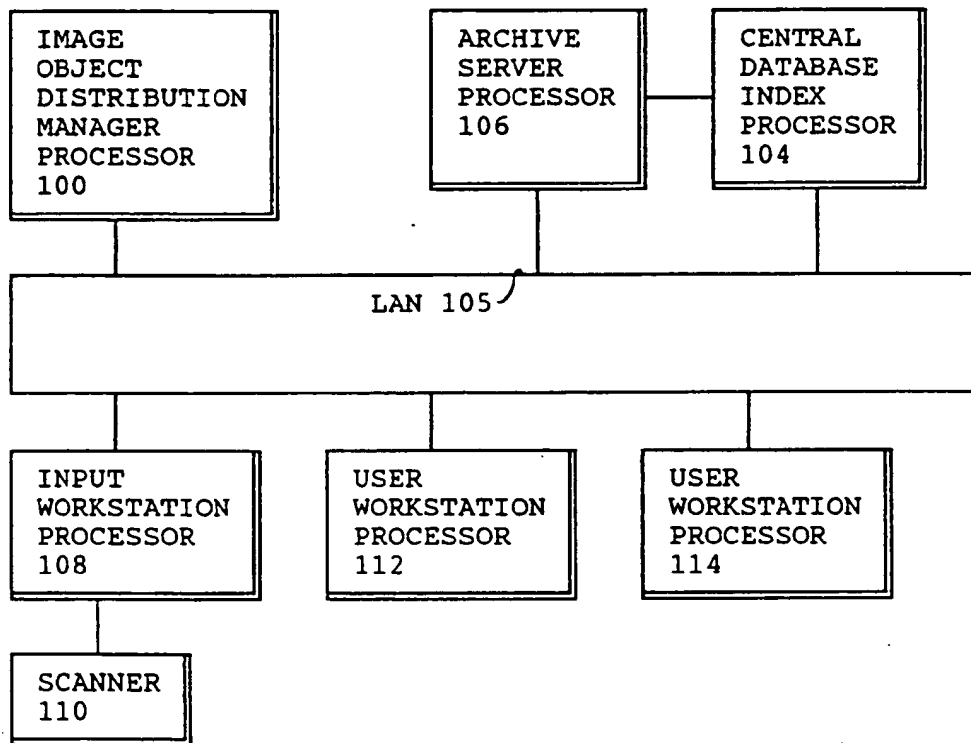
IMAGE OBJECT DISTRIBUTION MANAGER PROCESSOR 100

ARCHIVE SERVER PROCESSOR 106

CENTRAL DATABASE INDEX PROCESSOR 104

LAN 105

INPUT WORKSTATION PROCESSOR 108

USER WORKSTATION PROCESSOR 112

USER WORKSTATION PROCESSOR 114

SCANNER 110